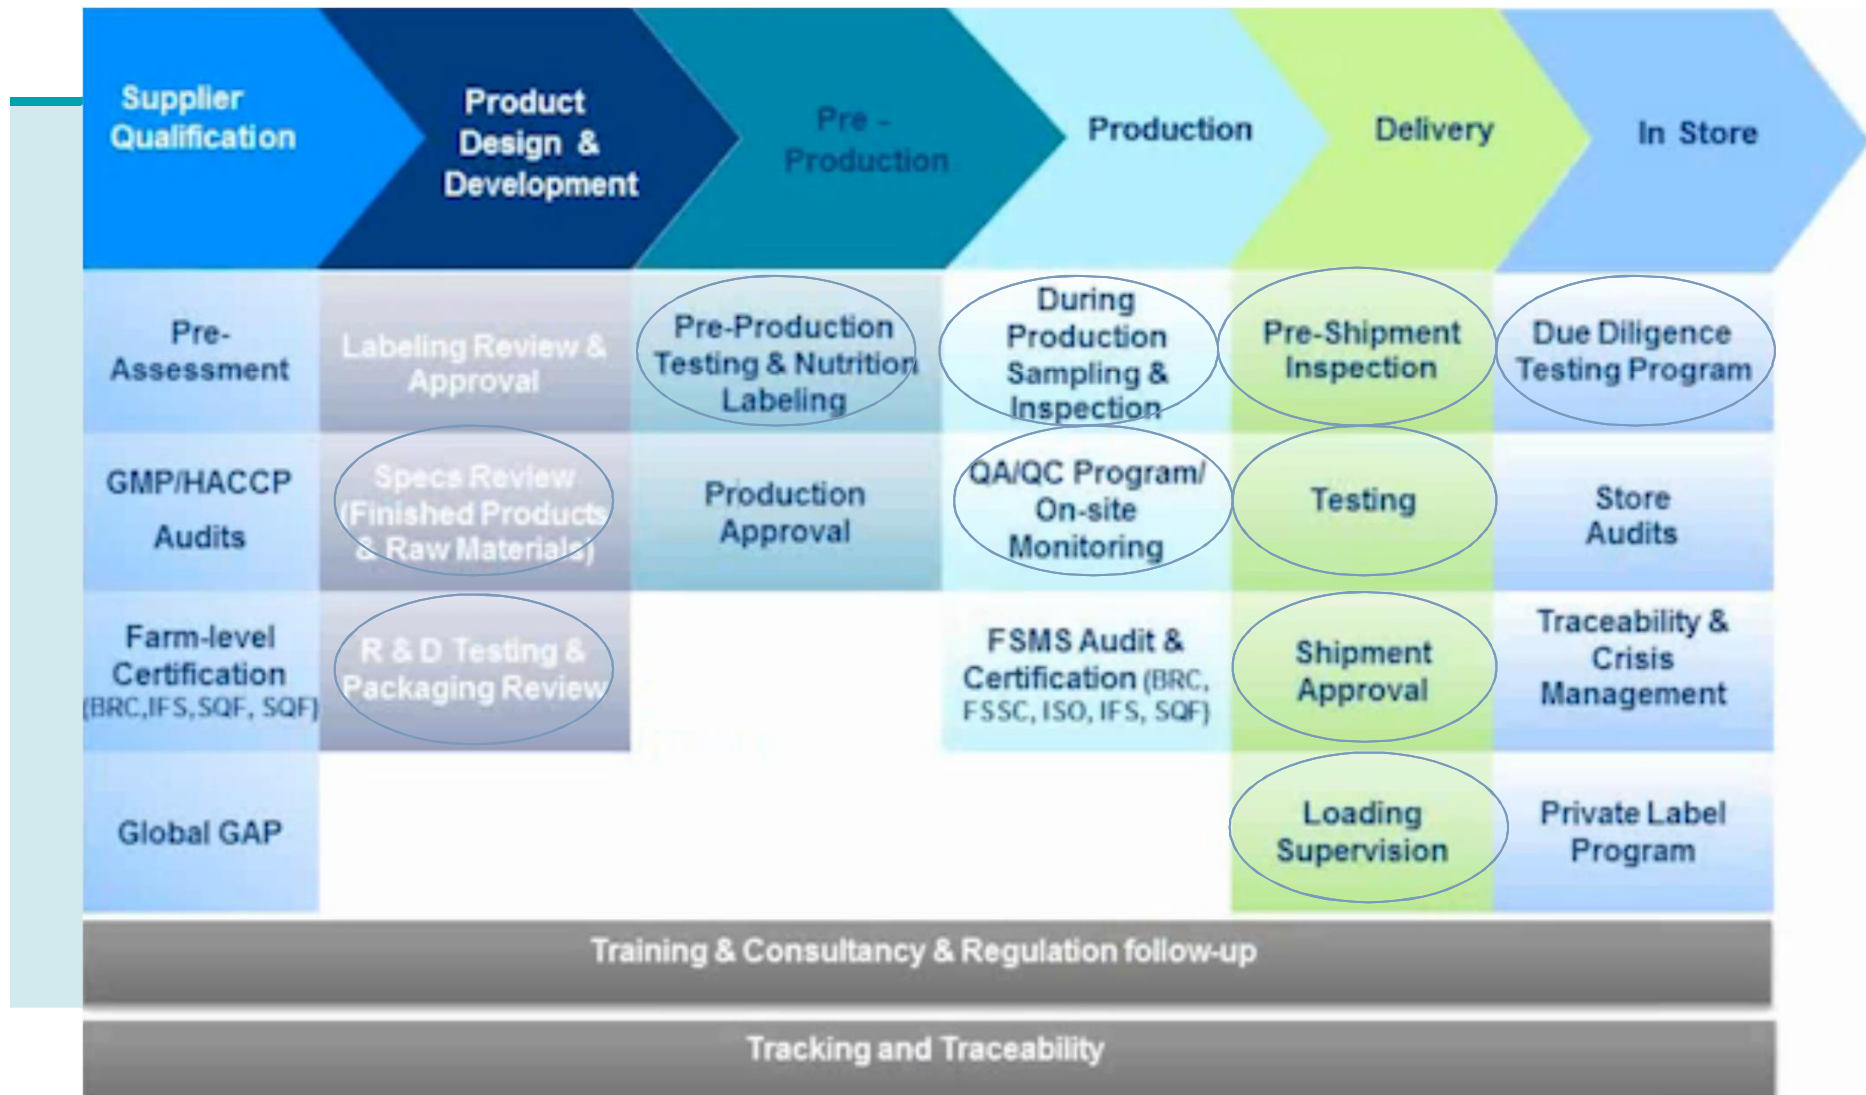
| Supplier Qualification | Product Design & Development | Pre - Production | Production | Delivery | In Store |
|---|---|---|---|---|---|
| Pre-Assessment | Labeling Review & Approval | Pre-Production Testing & Nutrition Labeling | During Production Sampling & Inspection | Pre-Shipment Inspection | Due Diligence Testing Program |
| GMP/HACCP Audits | Specs Review (Finished Products & Raw Materials) | Production Approval | QA/QC Program/ On-site Monitoring | Testing | Store Audits |
| Farm-level Certification (BRC,IFS,SQF, SQF) | R & D Testing & Packaging Review | | FSMS Audit & Certification (BRC, FSSC, ISO, IFS, SQF) | Shipment Approval | Traceability & Crisis Management |
| Global GAP | | | | Loading Supervision | Private Label Program |

Training & Consultancy & Regulation follow-up

Tracking and Traceability